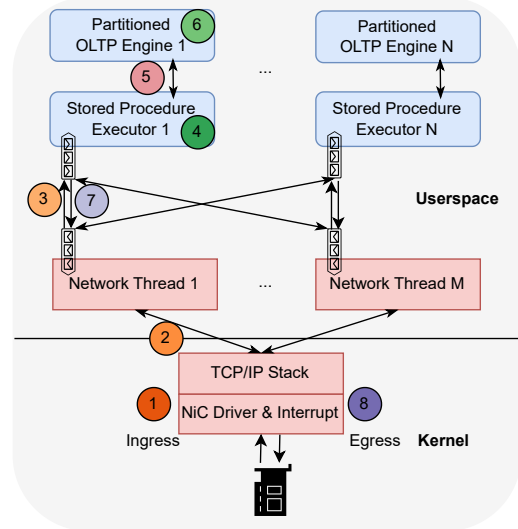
Partitioned OLTP Engine 1

6

5

...

Partitioned OLTP Engine N

Stored Procedure Executor 1

4

Stored Procedure Executor N

3

7

Userspace

Network Thread 1

...

Network Thread M

2

TCP/IP Stack

1

NiC Driver & Interrupt

8

Ingress

Egress

Kernel